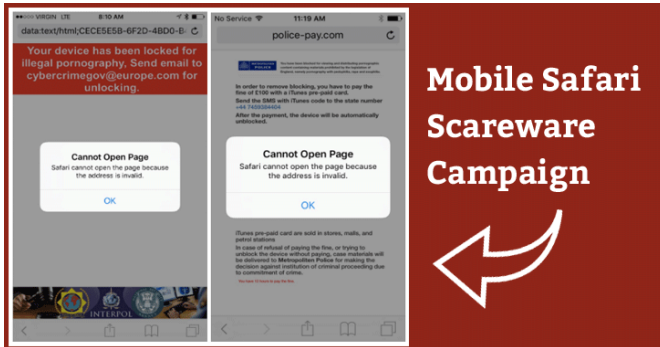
VIRGIN LTE 8:10 AM

data:text/html;CECE5E5B-6F2D-4BD0-B

Your device has been locked for illegal pornography. Send email to cybercrimegov@europe.com for unlocking.

Cannot Open Page

Safari cannot open the page because the address is invalid.

OK

INTERPOL

No Service 11:19 AM

police-pay.com

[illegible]

In order to remove blocking, you have to pay the fine of £100 with a iTunes pre-paid card.

Send the SMS with iTunes code to the state number +44 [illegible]

After the payment, the device will be automatically unblocked.

Cannot Open Page

Safari cannot open the page because the address is invalid.

OK

iTunes pre-paid card are sold in stores, malls, and petrol stations

In case of refusal of paying the fine, or trying to unblock the device without paying, case materials will be delivered to Metropolitan Police for making the decision against institution of criminal proceeding due to commitment of crime.

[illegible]

Mobile Safari Scareware Campaign